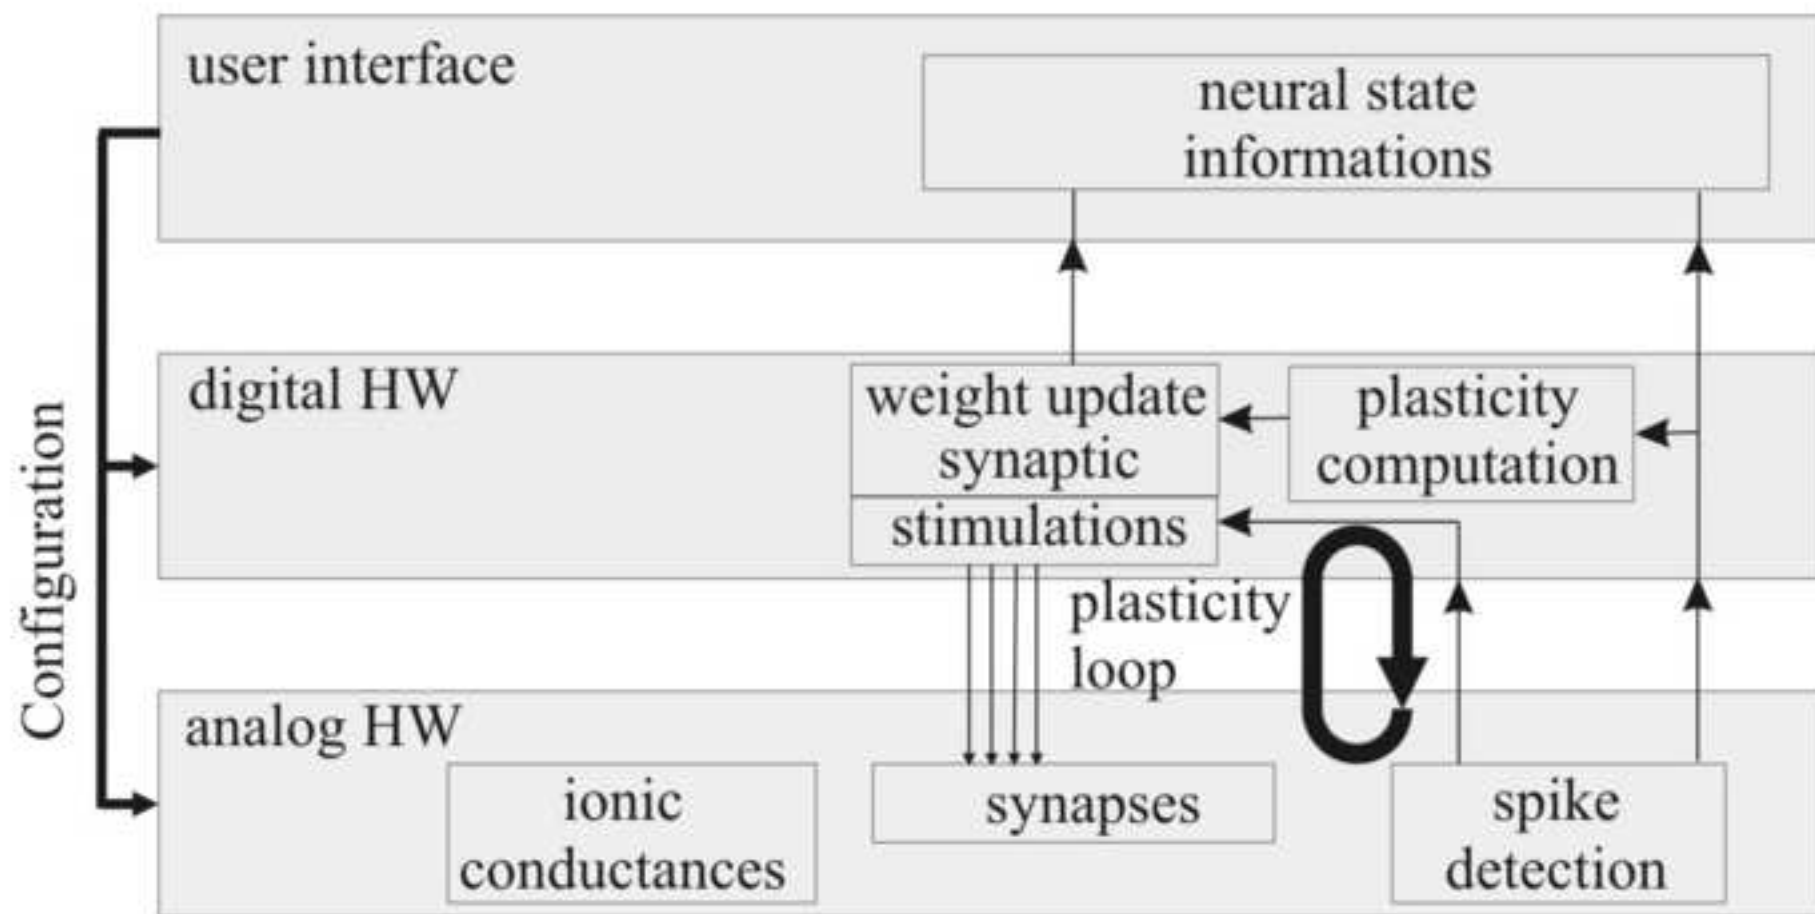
user interface

neural state informations

Configuration

digital HW

weight update synaptic

stimulations

plasticity computation

plasticity loop

analog HW

ionic conductances

synapses

spike detection